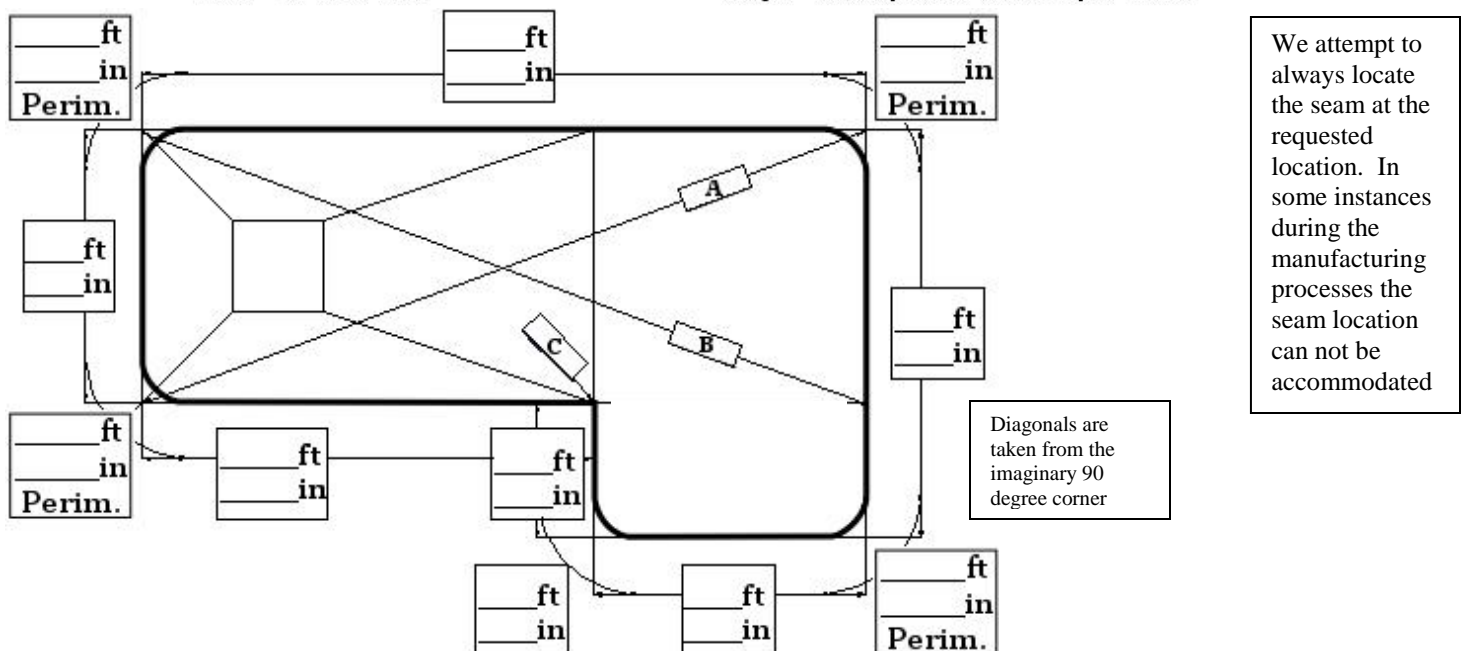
_____ft
_____in
Perim.

_____ft
_____in

_____ft
_____in
Perim.

We attempt to always locate the seam at the requested location. In some instances during the manufacturing processes the seam location can not be accommodated

_____ft
_____in

A

B

C

_____ft
_____in

Diagonals are taken from the imaginary 90 degree corner

_____ft
_____in
Perim.

_____ft
_____in

_____ft
_____in

_____ft
_____in

_____ft
_____in

_____ft
_____in
Perim.